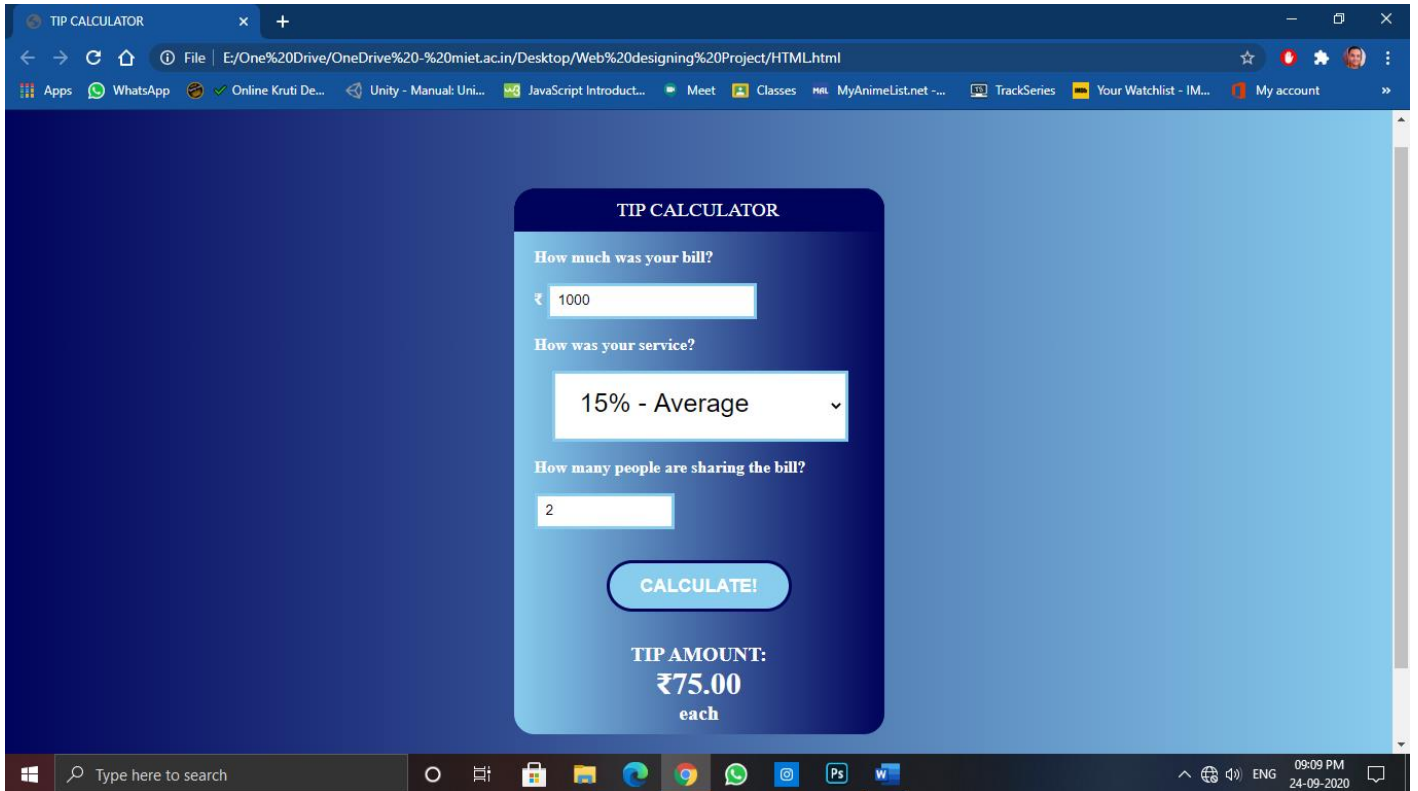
TIP CALCULATOR ×

File | E:/One%20Drive/OneDrive%20-%20miet.ac.in/Desktop/Web%20designing%20Project/HTML.html

Apps WhatsApp Online Kruti De... Unity - Manual: Uni... JavaScript Introduct... Meet Classes MyAnimeList.net -... TrackSeries Your Watchlist - IM... My account

TIP CALCULATOR

How much was your bill?

₹ 1000

How was your service?

15% - Average

How many people are sharing the bill?

2

CALCULATE!

TIP AMOUNT:
₹75.00
each

Type here to search

ENG 09:09 PM 24-09-2020